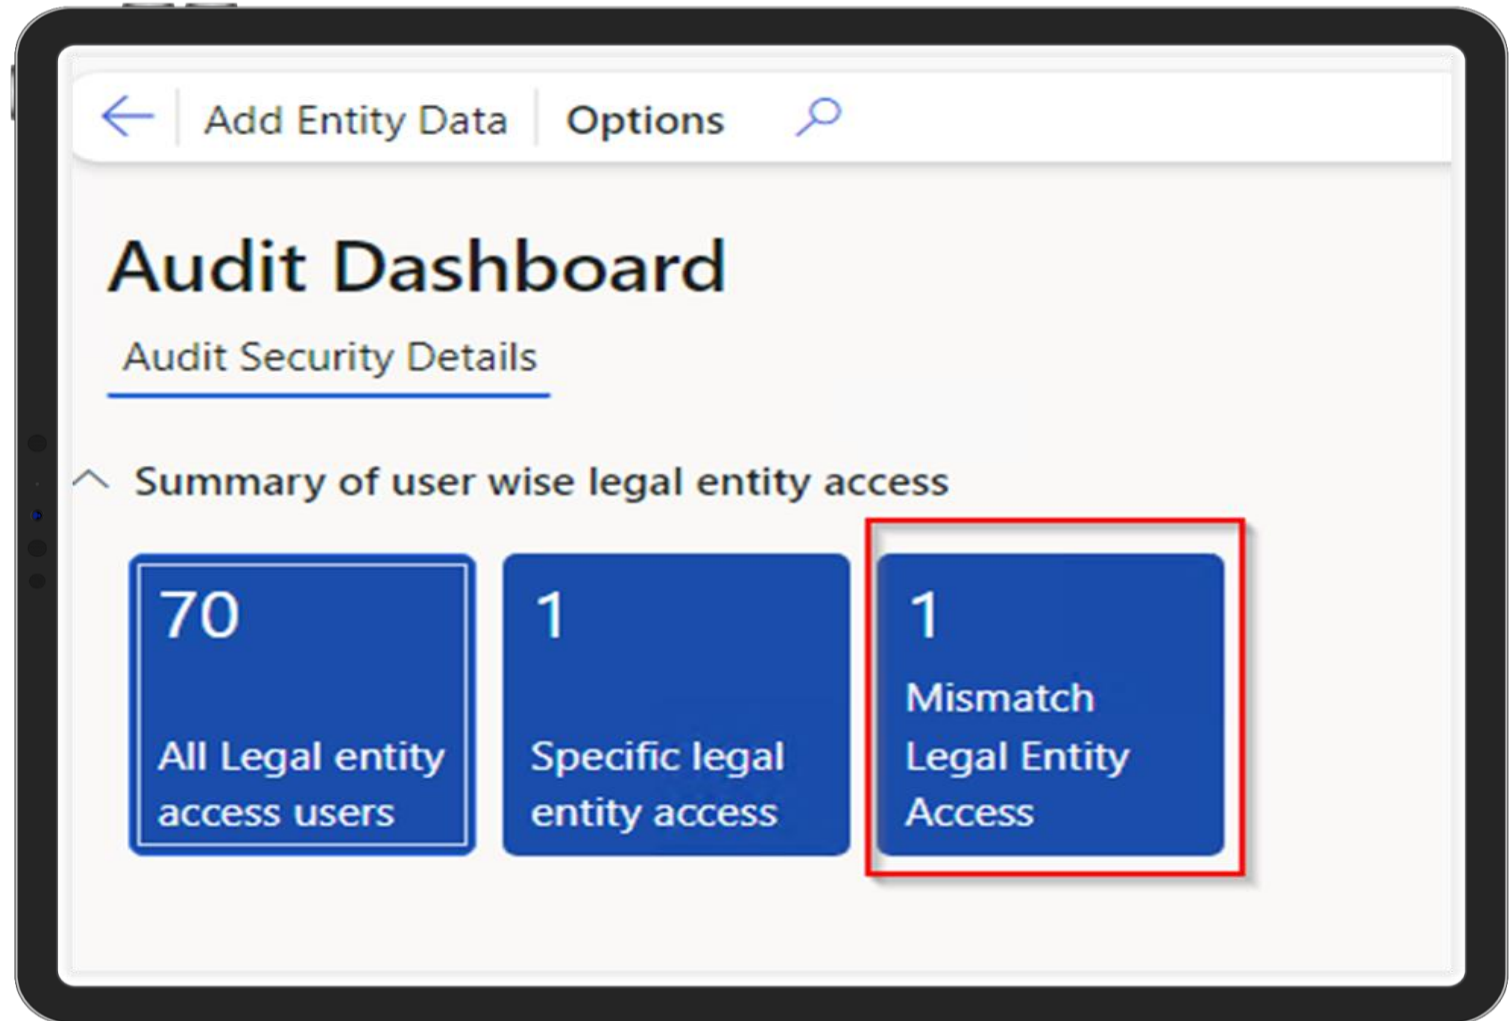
Add Entity Data | Options

Audit Dashboard

Audit Security Details

Summary of user wise legal entity access

70
All Legal entity access users

1
Specific legal entity access

1
Mismatch Legal Entity Access